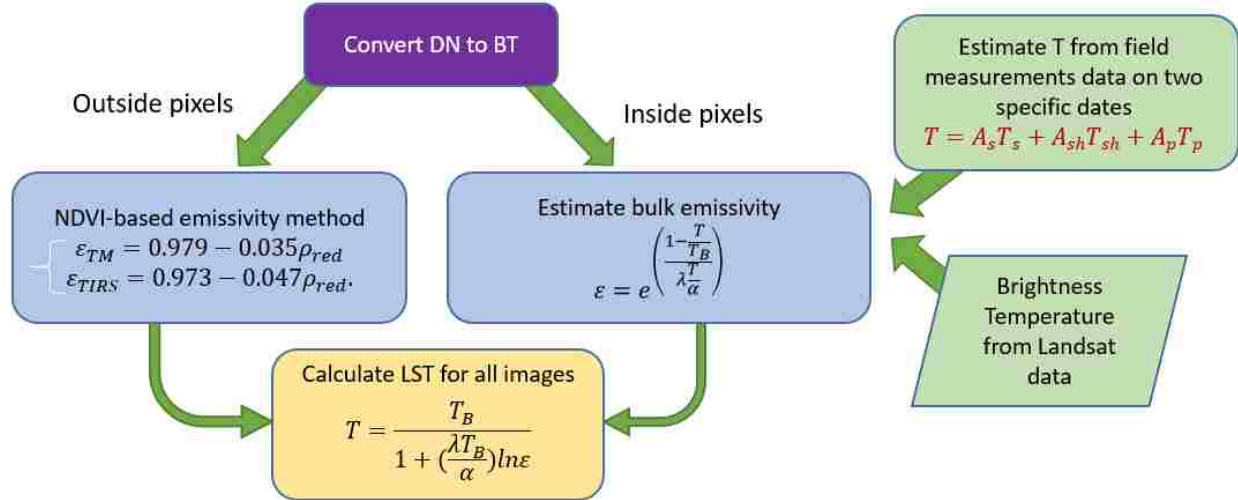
Convert DN to BT

Outside pixels

Inside pixels

Estimate T from field measurements data on two specific dates
$T = A_s T_s + A_{sh} T_{sh} + A_p T_p$

NDVI-based emissivity method
$\varepsilon_{TM} = 0.979 - 0.035\rho_{red}$
$\varepsilon_{TIRS} = 0.973 - 0.047\rho_{red}.$

Estimate bulk emissivity
$\varepsilon = e^{\left(\frac{1-\frac{T}{T_B}}{\lambda\frac{T}{\alpha}}\right)}$

Brightness Temperature from Landsat data

Calculate LST for all images
$T = \frac{T_B}{1 + (\frac{\lambda T_B}{\alpha}) ln\varepsilon}$